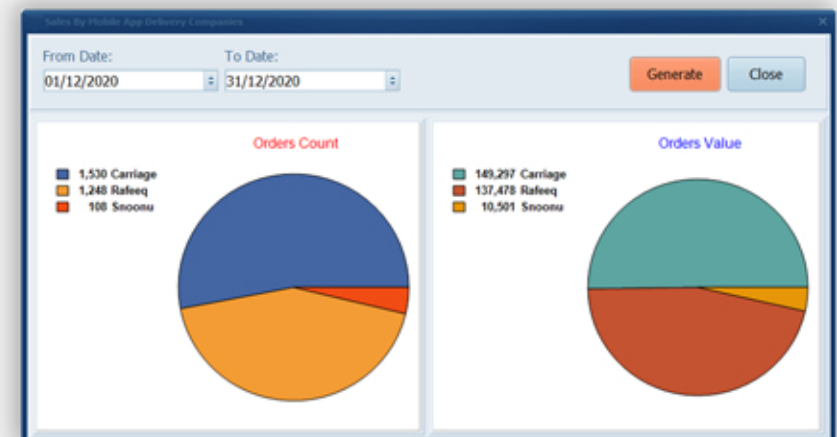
Sales By Mobile App Delivery Companies

From Date:
01/12/2020

To Date:
31/12/2020

Generate

Close

Orders Count

1,530 Carriage
1,248 Rafeeq
108 Snoonu

Orders Value

149,297 Carriage
137,478 Rafeeq
10,501 Snoonu